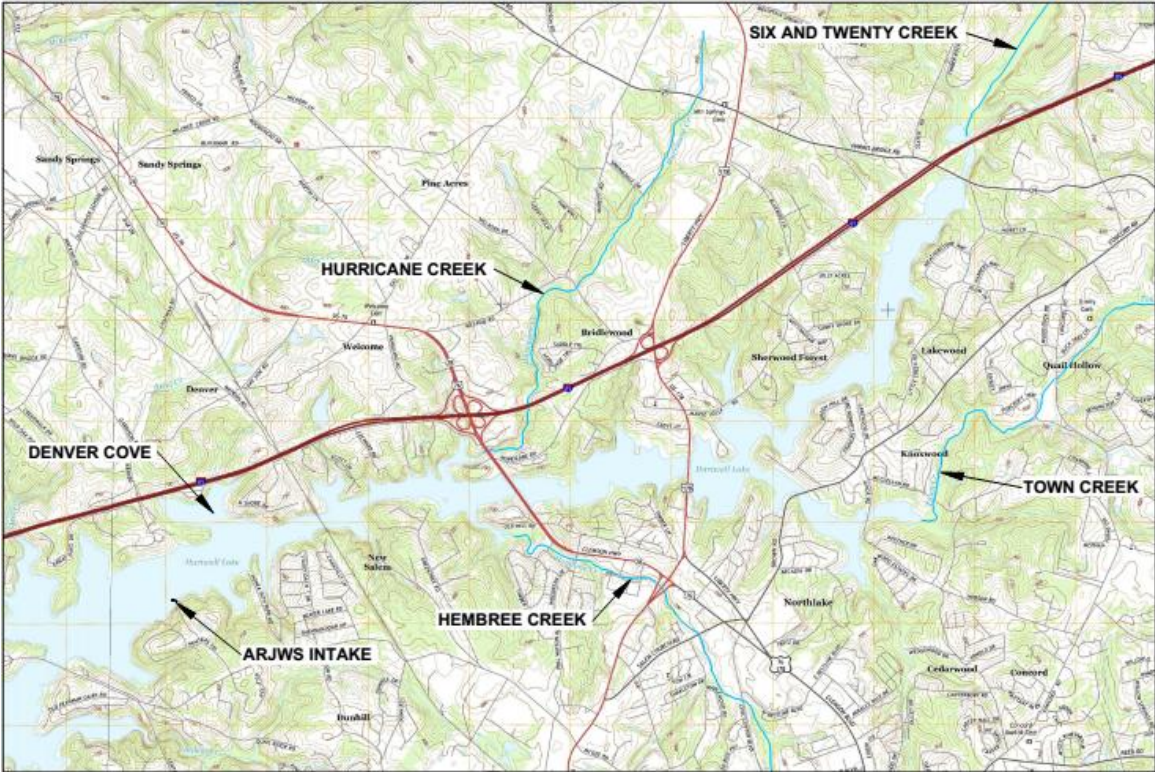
SIX AND TWENTY CREEK

Sandy Springs

Sandy Springs

Pine Acres

HURRICANE CREEK

Bridlewood

Welcome

Sherwood Forest

Lakewood

Quail Hollow

Denver

DENVER COVE

Hartwell Lake

Kenwood

TOWN CREEK

Hartwell Lake

New Salem

HEMBREE CREEK

Northlake

ARJWS INTAKE

Cedarwood

Concord

Dunhill